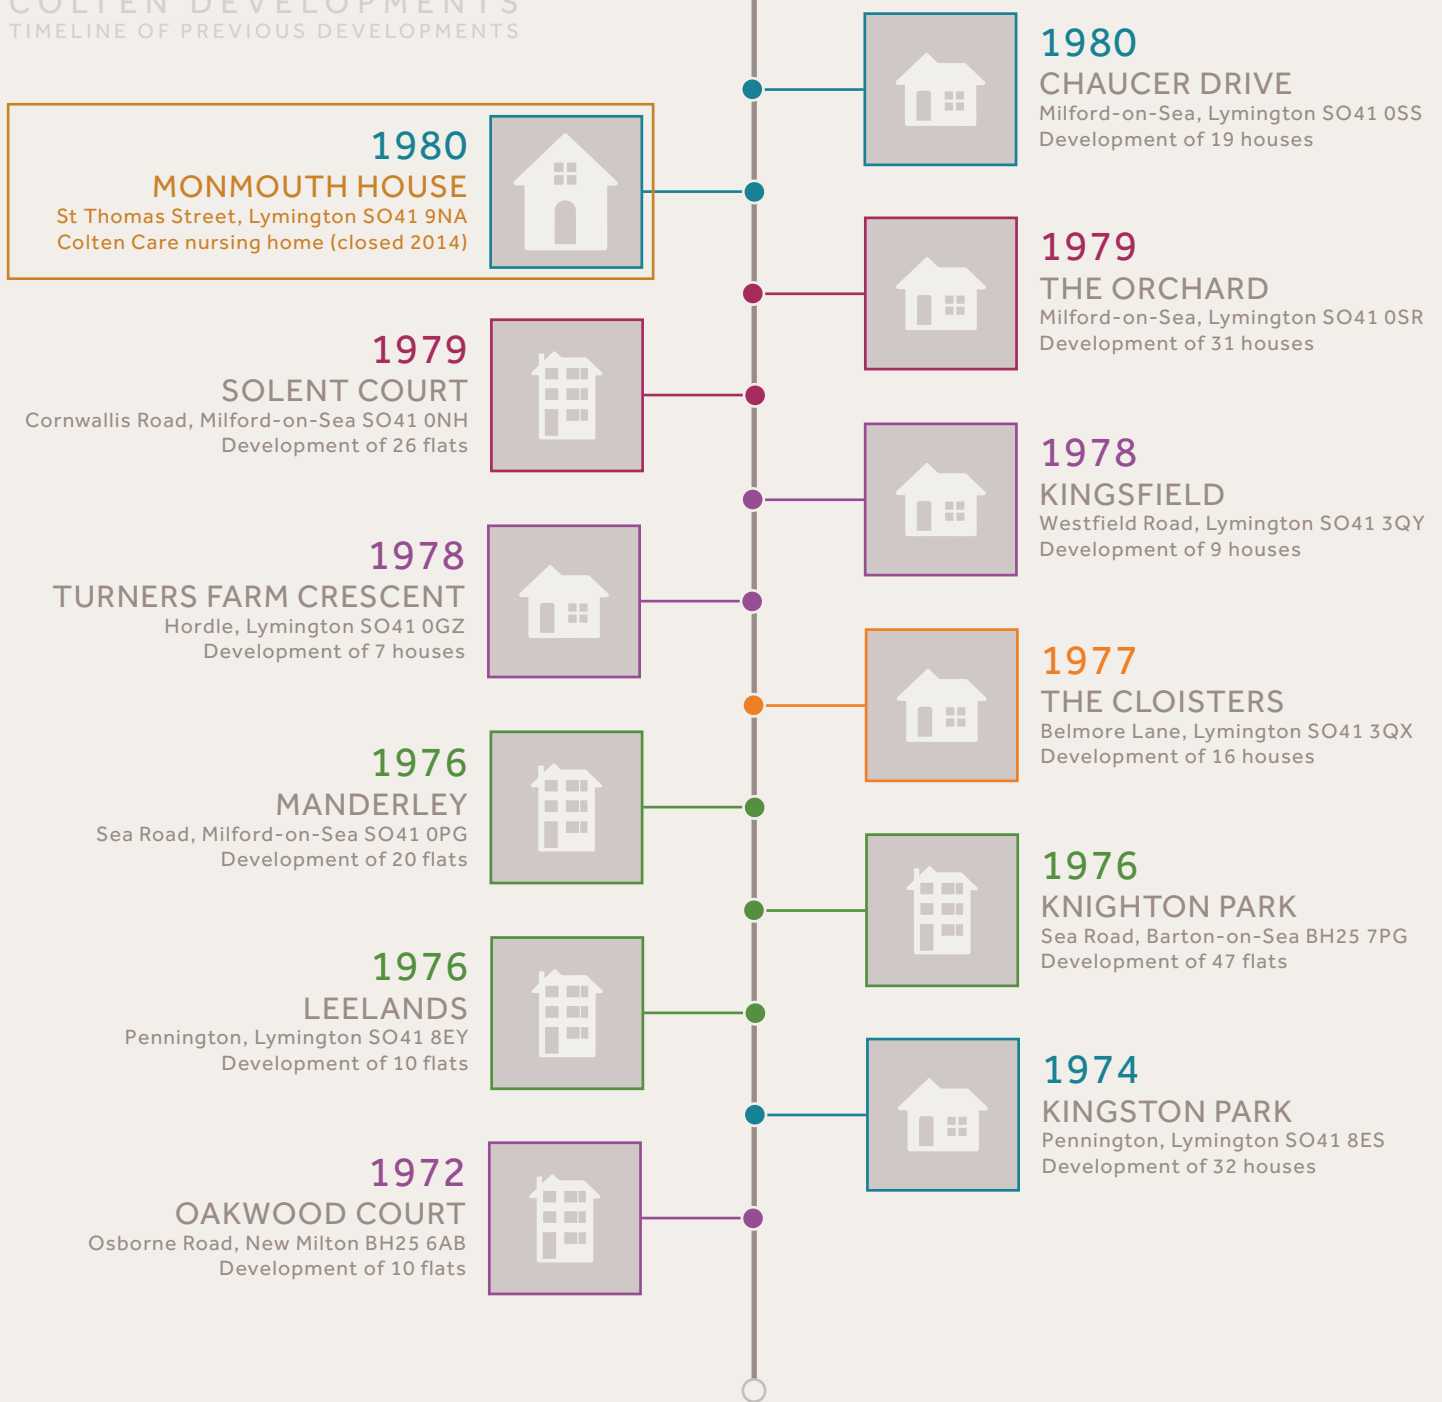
COLTEN DEVELOPMENTS
TIMELINE OF PREVIOUS DEVELOPMENTS

1980
CHAUCER DRIVE
Milford-on-Sea, Lymington SO41 0SS
Development of 19 houses

1980
MONMOUTH HOUSE
St Thomas Street, Lymington SO41 9NA
Colten Care nursing home (closed 2014)

1979
THE ORCHARD
Milford-on-Sea, Lymington SO41 0SR
Development of 31 houses

1979
SOLENT COURT
Cornwallis Road, Milford-on-Sea SO41 0NH
Development of 26 flats

1978
KINGSFIELD
Westfield Road, Lymington SO41 3QY
Development of 9 houses

1978
TURNERS FARM CRESCENT
Hordle, Lymington SO41 0GZ
Development of 7 houses

1977
THE CLOISTERS
Belmore Lane, Lymington SO41 3QX
Development of 16 houses

1976
MANDERLEY
Sea Road, Milford-on-Sea SO41 0PG
Development of 20 flats

1976
KNIGHTON PARK
Sea Road, Barton-on-Sea BH25 7PG
Development of 47 flats

1976
LEELANDS
Pennington, Lymington SO41 8EY
Development of 10 flats

1974
KINGSTON PARK
Pennington, Lymington SO41 8ES
Development of 32 houses

1972
OAKWOOD COURT
Osborne Road, New Milton BH25 6AB
Development of 10 flats